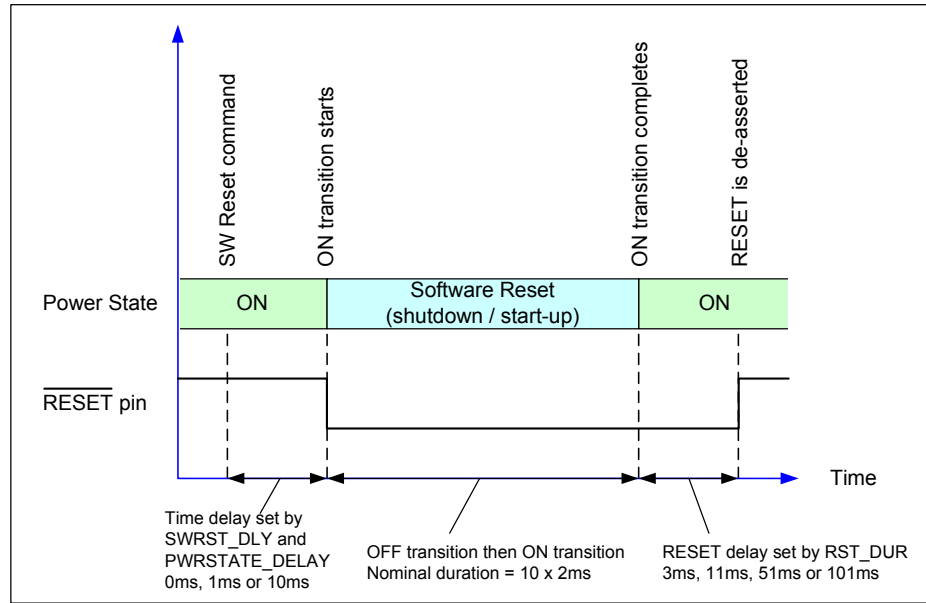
SW Reset command

ON transition starts

ON transition completes

RESET is de-asserted

Power State

ON

Software Reset (shutdown / start-up)

ON

$\overline{\text{RESET}}$ pin

Time

Time delay set by SWRST_DLY and PWRSTATE_DELAY 0ms, 1ms or 10ms

OFF transition then ON transition Nominal duration = 10 x 2ms

RESET delay set by RST_DUR 3ms, 11ms, 51ms or 101ms